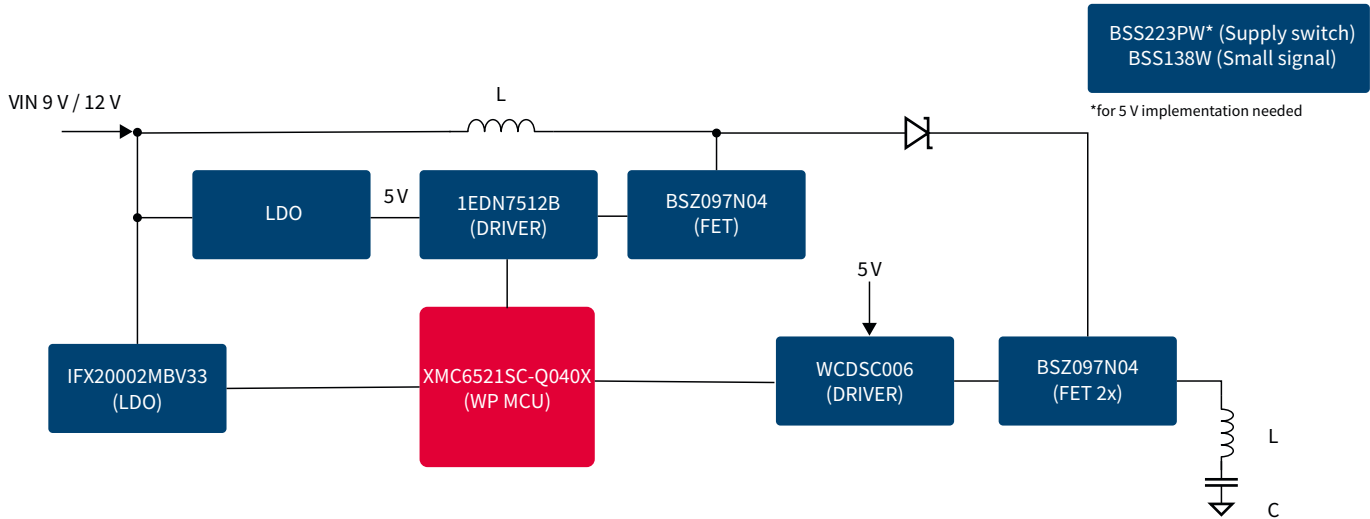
BSS223PW* (Supply switch)
BSS138W (Small signal)

*for 5 V implementation needed

VIN 9 V / 12 V

L

LDO

5 V

1EDN7512B
(DRIVER)

BSZ097N04
(FET)

5 V

IFX20002MBV33
(LDO)

XMC6521SC-Q040X
(WP MCU)

WCDSC006
(DRIVER)

BSZ097N04
(FET 2x)

L

C